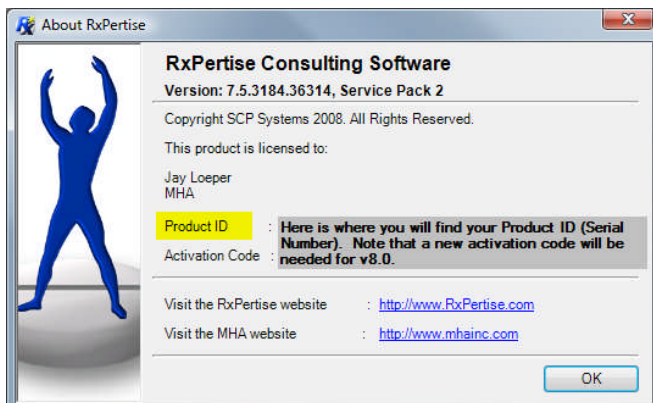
About RxPertise

RxPertise Consulting Software

Version: 7.5.3184.36314, Service Pack 2

Copyright SCP Systems 2008. All Rights Reserved.

This product is licensed to:

Jay Loeper
MHA

Product ID :
Activation Code :

Here is where you will find your Product ID (Serial Number). Note that a new activation code will be needed for v8.0.

Visit the RxPertise website : http://www.RxPertise.com

Visit the MHA website : http://www.mhainc.com

OK